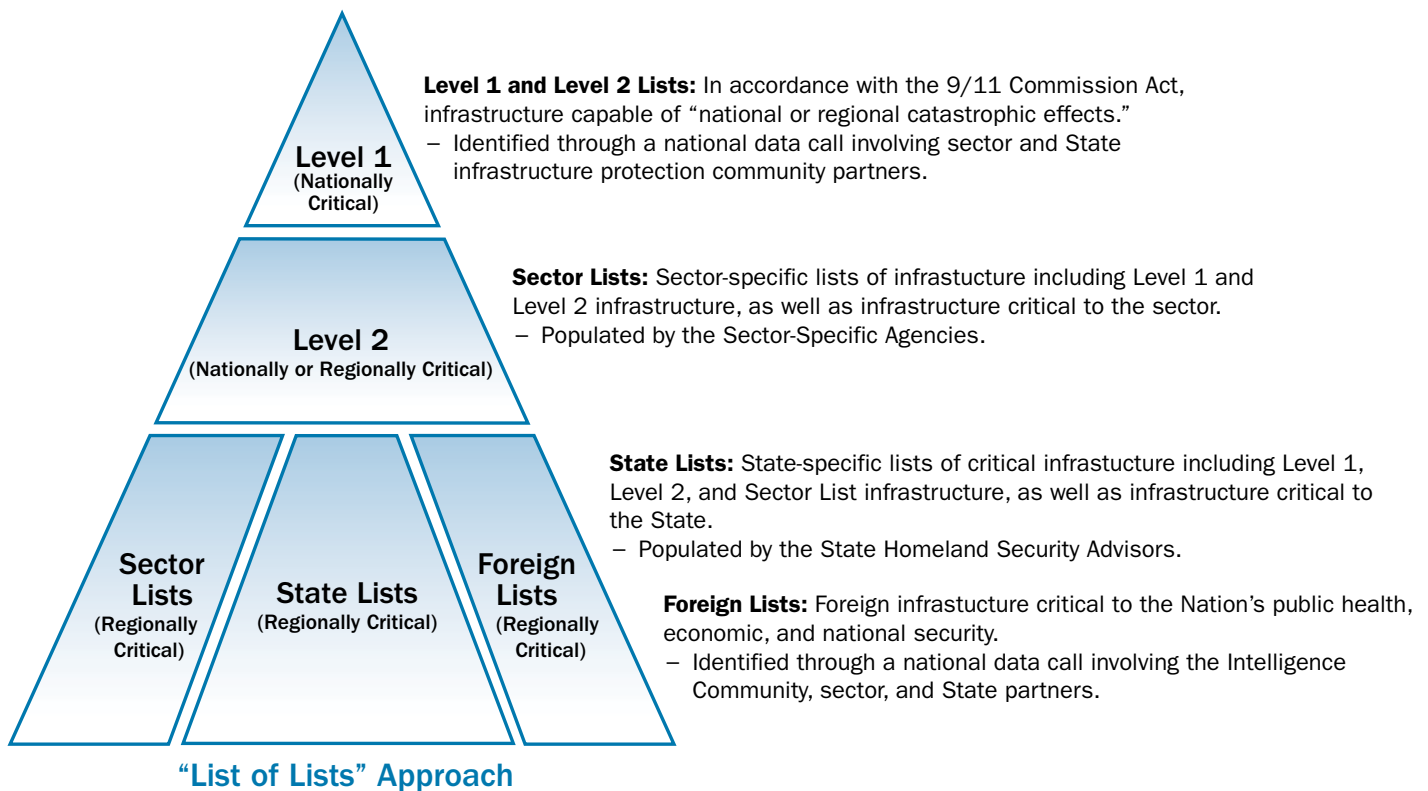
Level 1
(Nationally Critical)

Level 1 and Level 2 Lists: In accordance with the 9/11 Commission Act, infrastructure capable of "national or regional catastrophic effects."
– Identified through a national data call involving sector and State infrastructure protection community partners.

Level 2
(Nationally or Regionally Critical)

Sector Lists: Sector-specific lists of infrastucture including Level 1 and Level 2 infrastructure, as well as infrastructure critical to the sector.
– Populated by the Sector-Specific Agencies.

Sector Lists
(Regionally Critical)

State Lists
(Regionally Critical)

Foreign Lists
(Regionally Critical)

State Lists: State-specific lists of critical infrastucture including Level 1, Level 2, and Sector List infrastructure, as well as infrastructure critical to the State.
– Populated by the State Homeland Security Advisors.

Foreign Lists: Foreign infrastucture critical to the Nation's public health, economic, and national security.
– Identified through a national data call involving the Intelligence Community, sector, and State partners.

"List of Lists" Approach